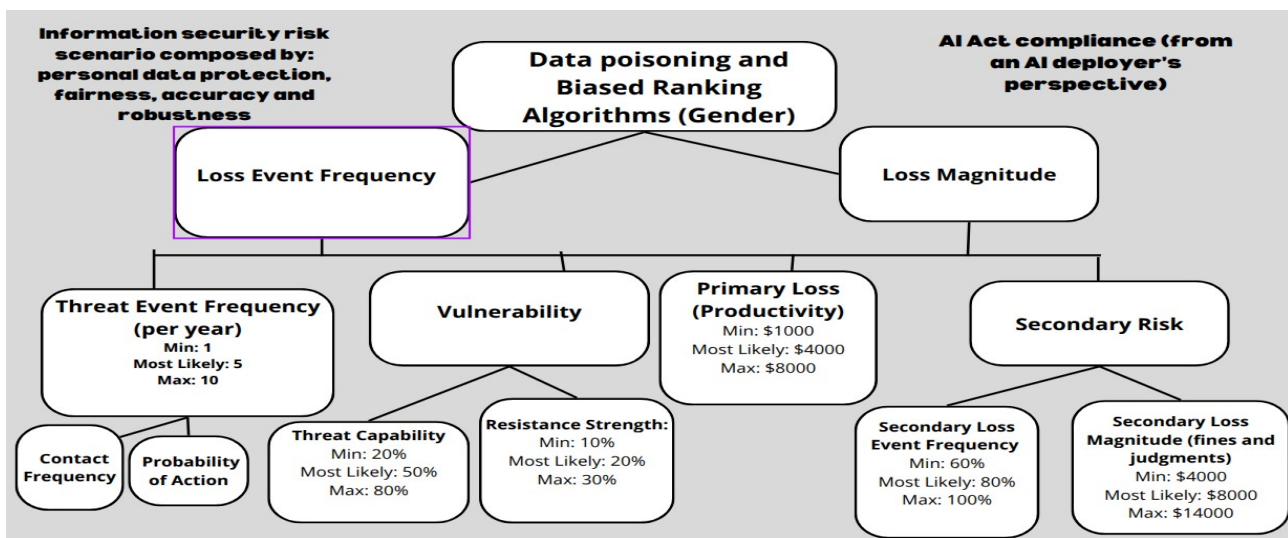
Information security risk scenario composed by: personal data protection, fairness, accuracy and robustness

Data poisoning and Biased Ranking Algorithms (Gender)

AI Act compliance (from an AI deployer's perspective)

Loss Event Frequency

Loss Magnitude

Threat Event Frequency (per year)
Min: 1
Most Likely: 5
Max: 10

Vulnerability

Primary Loss (Productivity)
Min: $1000
Most Likely: $4000
Max: $8000

Secondary Risk

Contact Frequency

Probability of Action

Threat Capability
Min: 20%
Most Likely: 50%
Max: 80%

Resistance Strength:
Min: 10%
Most Likely: 20%
Max: 30%

Secondary Loss Event Frequency
Min: 60%
Most Likely: 80%
Max: 100%

Secondary Loss Magnitude (fines and judgments)
Min: $4000
Most Likely: $8000
Max: $14000